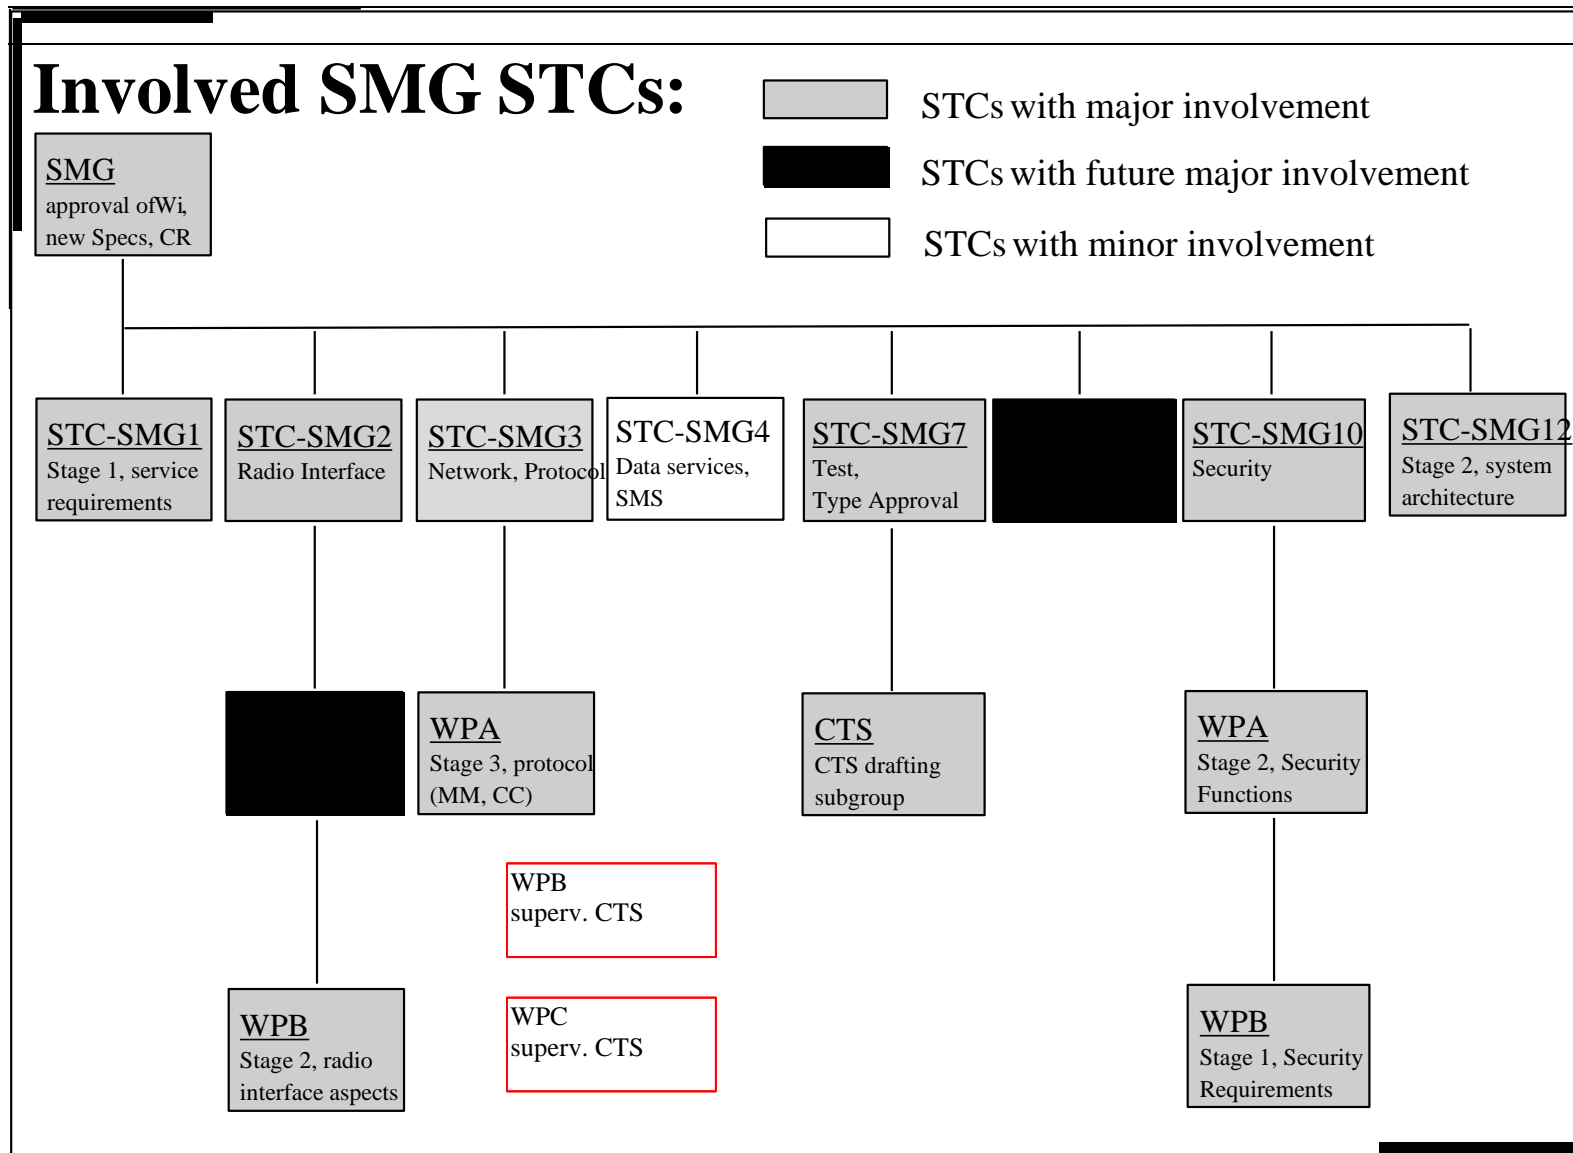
Involved SMG STCs:

STCs with major involvement

STCs with future major involvement

STCs with minor involvement

SMG
approval ofWi, new Specs, CR

STC-SMG1
Stage 1, service requirements

STC-SMG2
Radio Interface

STC-SMG3
Network, Protocol

STC-SMG4
Data services, SMS

STC-SMG7
Test, Type Approval

STC-SMG10
Security

STC-SMG12
Stage 2, system architecture

WPA
Stage 3, protocol (MM, CC)

CTS
CTS drafting subgroup

WPA
Stage 2, Security Functions

WPB
superv. CTS

WPC
superv. CTS

WPB
Stage 2, radio interface aspects

WPB
Stage 1, Security Requirements